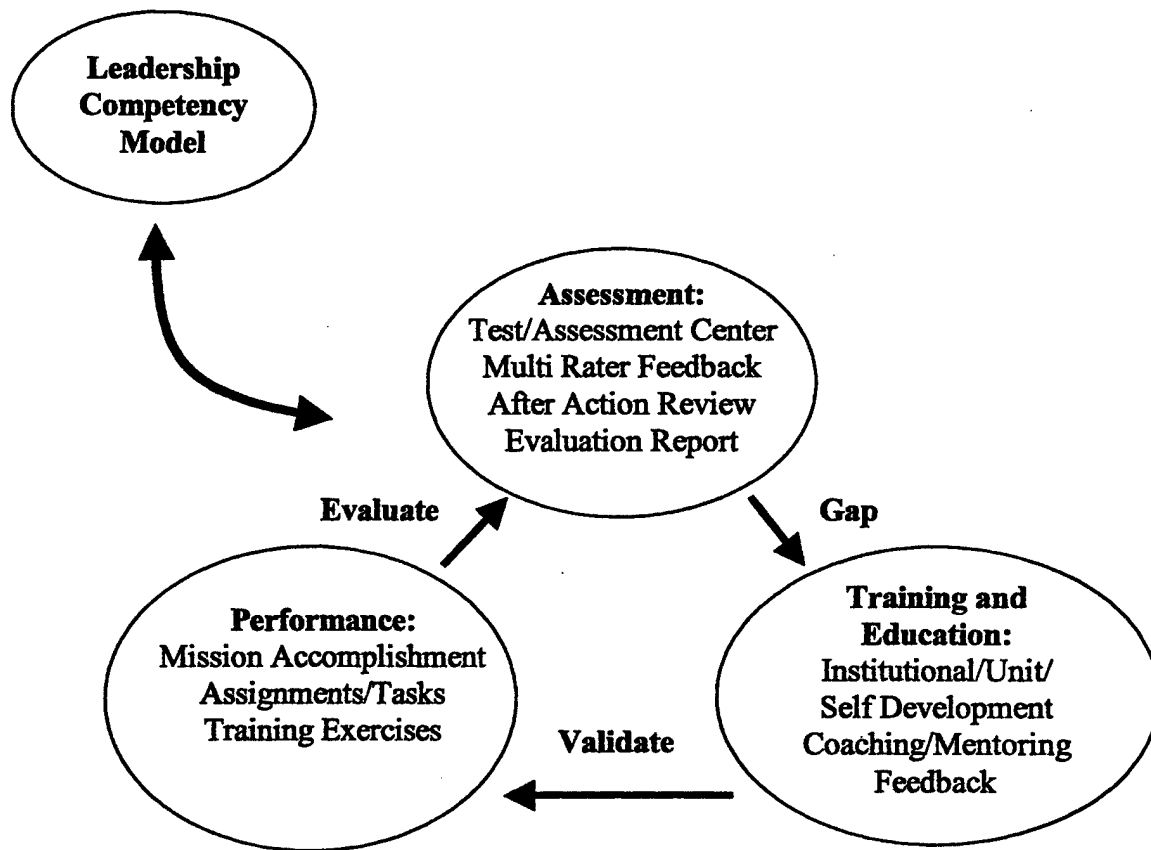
Leadership Competency Model

Assessment:
Test/Assessment Center
Multi Rater Feedback
After Action Review
Evaluation Report

Evaluate

Gap

Performance:
Mission Accomplishment
Assignments/Tasks
Training Exercises

Training and Education:
Institutional/Unit/
Self Development
Coaching/Mentoring
Feedback

Validate